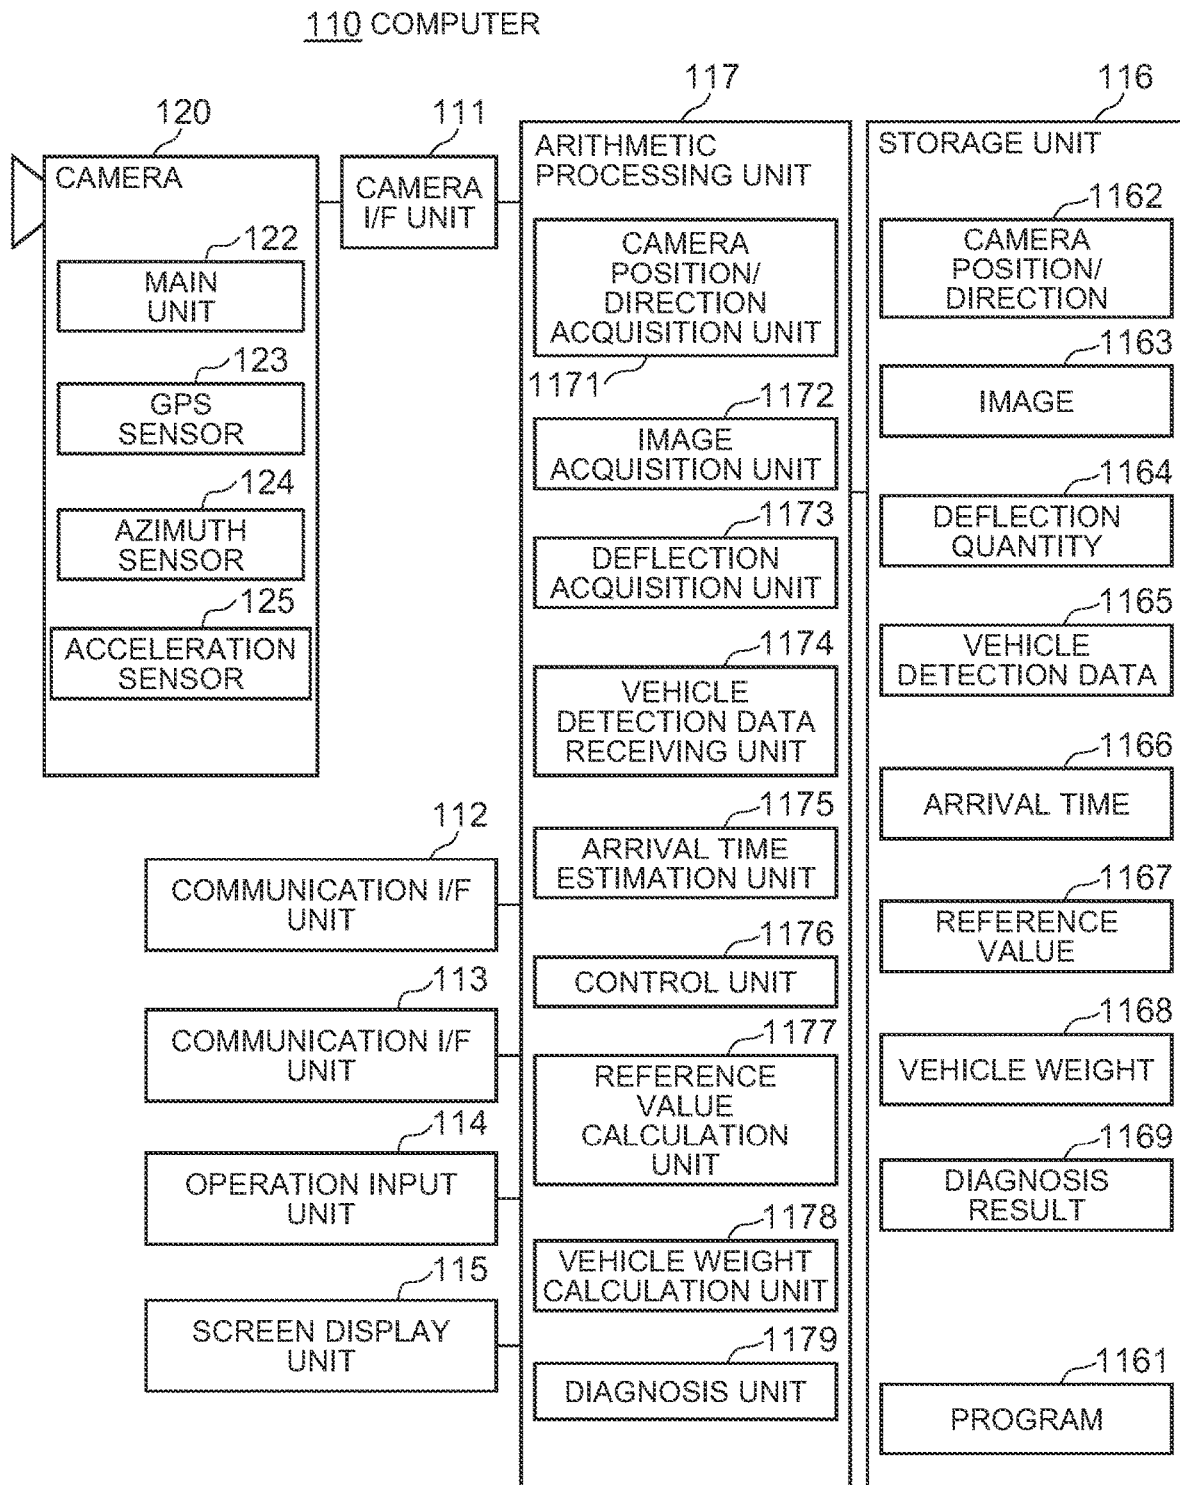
110 COMPUTER

120
CAMERA
122
MAIN UNIT
123
GPS SENSOR
124
AZIMUTH SENSOR
125
ACCELERATION SENSOR

111
CAMERA I/F UNIT

112
COMMUNICATION I/F UNIT
113
COMMUNICATION I/F UNIT
114
OPERATION INPUT UNIT
115
SCREEN DISPLAY UNIT

117
ARITHMETIC PROCESSING UNIT
CAMERA POSITION/ DIRECTION ACQUISITION UNIT
1171
1172
IMAGE ACQUISITION UNIT
1173
DEFLECTION ACQUISITION UNIT
1174
VEHICLE DETECTION DATA RECEIVING UNIT
1175
ARRIVAL TIME ESTIMATION UNIT
1176
CONTROL UNIT
1177
REFERENCE VALUE CALCULATION UNIT
1178
VEHICLE WEIGHT CALCULATION UNIT
1179
DIAGNOSIS UNIT

116
STORAGE UNIT
1162
CAMERA POSITION/ DIRECTION
1163
IMAGE
1164
DEFLECTION QUANTITY
1165
VEHICLE DETECTION DATA
1166
ARRIVAL TIME
1167
REFERENCE VALUE
1168
VEHICLE WEIGHT
1169
DIAGNOSIS RESULT
1161
PROGRAM